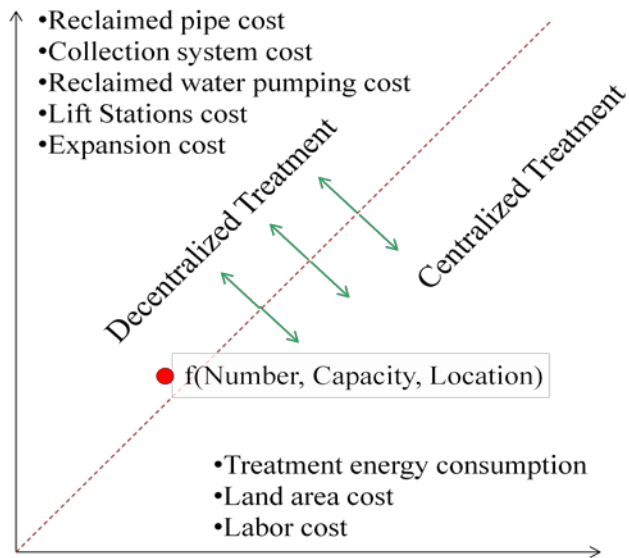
•Reclaimed pipe cost
•Collection system cost
•Reclaimed water pumping cost
•Lift Stations cost
•Expansion cost

Decentralized Treatment

Centralized Treatment

f(Number, Capacity, Location)

•Treatment energy consumption
•Land area cost
•Labor cost